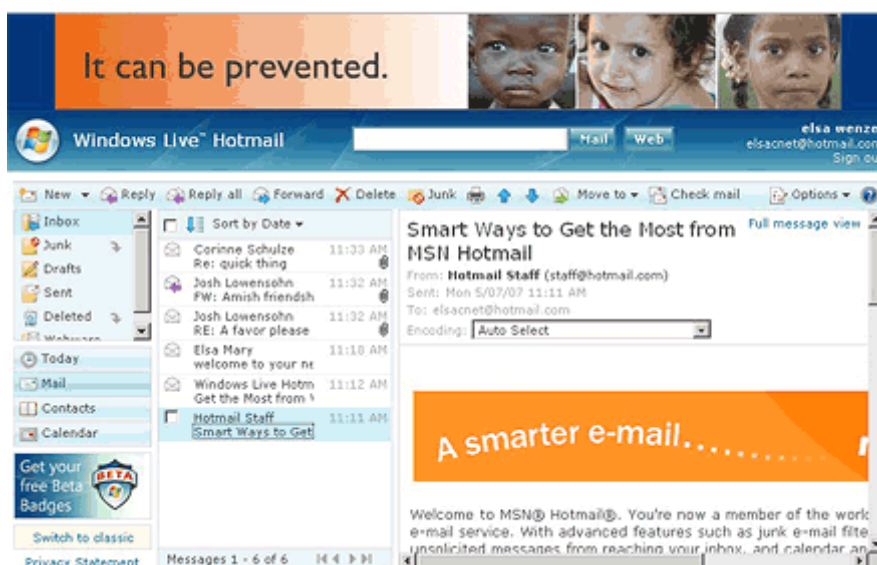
It can be prevented.

Windows Live™ Hotmail

Mail Web

elsa wenze
elsacnet@hotmail.co
Sign ou

New Reply Reply all Forward Delete Junk Move to Check mail Options

Inbox
Junk
Drafts
Sent
Deleted
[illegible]

Today
Mail
Contacts
Calendar

Get your free Beta Badges
BETA

Switch to classic

Privacy Statement

Sort by Date

Corinne Schulze 11:33 AM
Re: quick thing

Josh Lowensohn 11:32 AM
FW: Amish friendsh

Josh Lowensohn 11:32 AM
RE: A favor please

Elsa Mary 11:18 AM
welcome to your ne

Windows Live Hotm 11:12 AM
Get the Most from

Hotmail Staff 11:11 AM
Smart Ways to Get

Messages 1 - 6 of 6

Smart Ways to Get the Most from MSN Hotmail

Full message view

From: Hotmail Staff (staff@hotmail.com)
Sent: Mon 5/07/07 11:11 AM
To: elsacnet@hotmail.com
Encoding: Auto Select

A smarter e-mail.........

Welcome to MSN® Hotmail®. You're now a member of the world e-mail service. With advanced features such as junk e-mail filte unsolicited messages from reaching your inbox, and calendar an